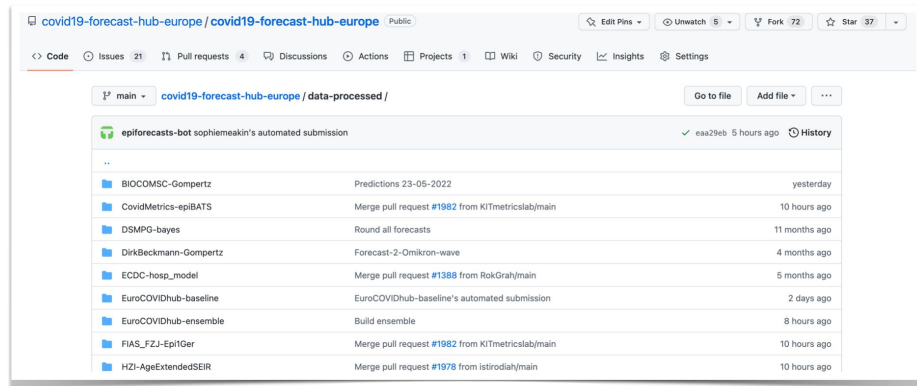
covid19-forecast-hub-europe / covid19-forecast-hub-europe Public

Edit Pins ▾ Unwatch 5 ▾ Fork 72 Star 37 ▾

<> Code Issues 21 Pull requests 4 Discussions Actions Projects 1 Wiki Security Insights Settings

main ▾ covid19-forecast-hub-europe / data-processed /

Go to file Add file ▾ ···

epiforecasts-bot sophiemeakin's automated submission ✓ eaa29eb 5 hours ago History

..

| | | |
|---|---|---|
| BIOCOMSC-Gompertz | Predictions 23-05-2022 | yesterday |
| CovidMetrics-epiBATS | Merge pull request #1982 from KITmetricslab/main | 10 hours ago |
| DSMPG-bayes | Round all forecasts | 11 months ago |
| DirkBeckmann-Gompertz | Forecast-2-Omikron-wave | 4 months ago |
| ECDC-hosp_model | Merge pull request #1388 from RokGrah/main | 5 months ago |
| EuroCOVIDhub-baseline | EuroCOVIDhub-baseline's automated submission | 2 days ago |
| EuroCOVIDhub-ensemble | Build ensemble | 8 hours ago |
| FIAS_FZJ-Epi1Ger | Merge pull request #1982 from KITmetricslab/main | 10 hours ago |
| HZI-AgeExtendedSEIR | Merge pull request #1978 from istirodiah/main | 10 hours ago |